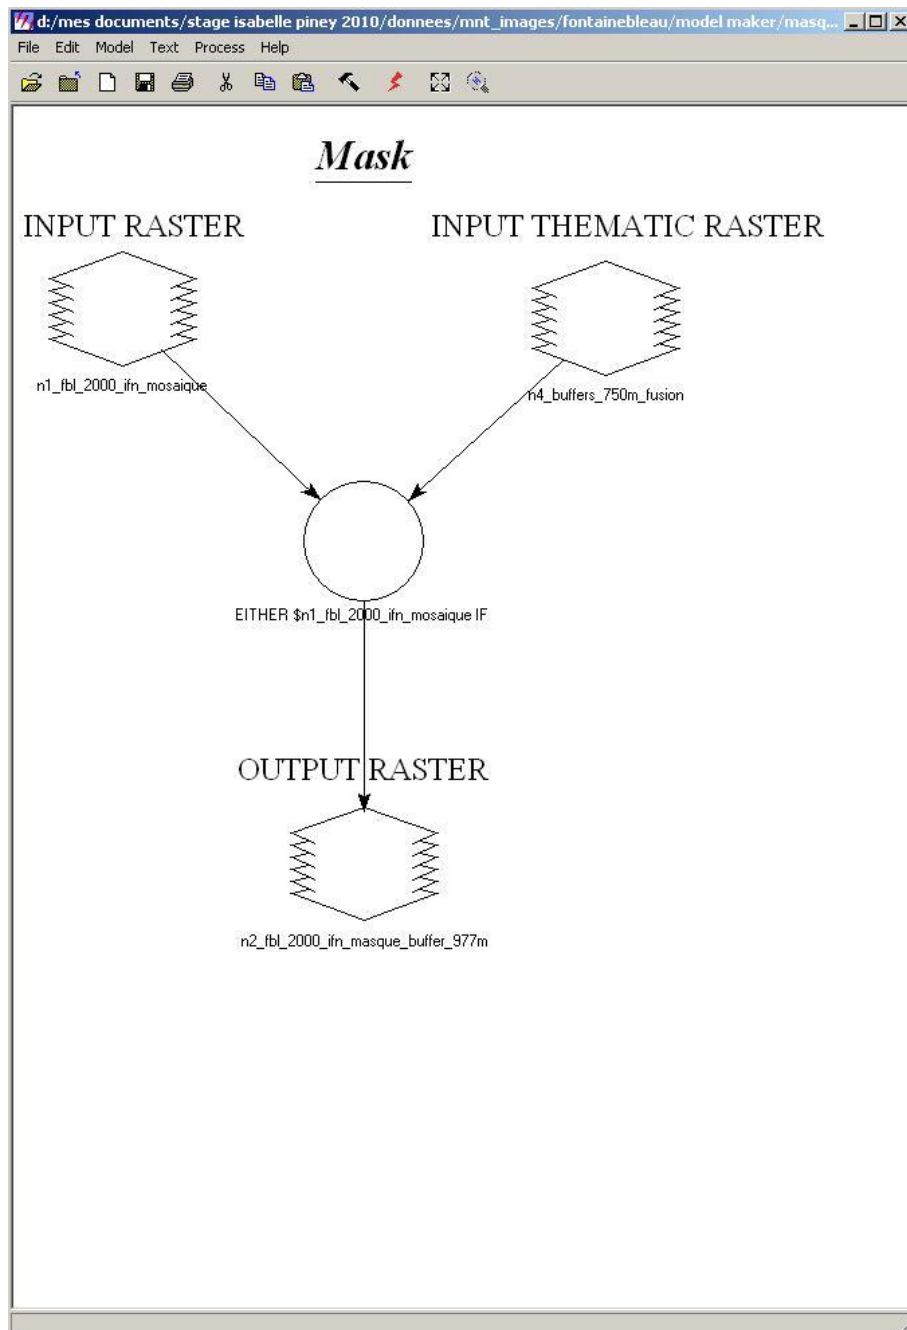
d:/mes documents/stage isabelle piney 2010/donnees/mnt_images/fontainebleau/model maker/masq...

File Edit Model Text Process Help

Mask

INPUT RASTER

INPUT THEMATIC RASTER

n1_fbl_2000_ifn_mosaique

n4_buffers_750m_fusion

EITHER $n1_fbl_2000_ifn_mosaique IF

OUTPUT RASTER

n2_fbl_2000_ifn_masque_buffer_977m